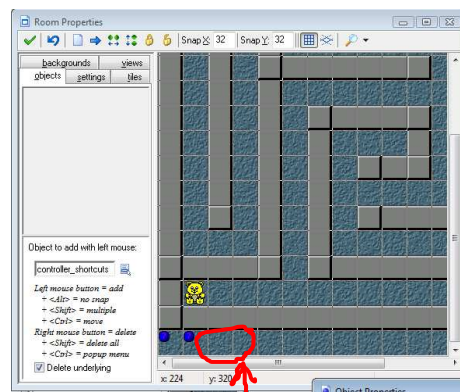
Room Properties

Snap X: 32 Snap Y: 32

backgrounds
views
objects
settings
tiles

Object to add with left mouse:

controller_shortcuts

Left mouse button = add
+ <Alt> = no snap
+ <Shift> = multiple
+ <Ctrl> = move
Right mouse button = delete
+ <Shift> = delete all
+ <Ctrl> = popup menu

Delete underlying

x: 224
y: 320

Object Properties